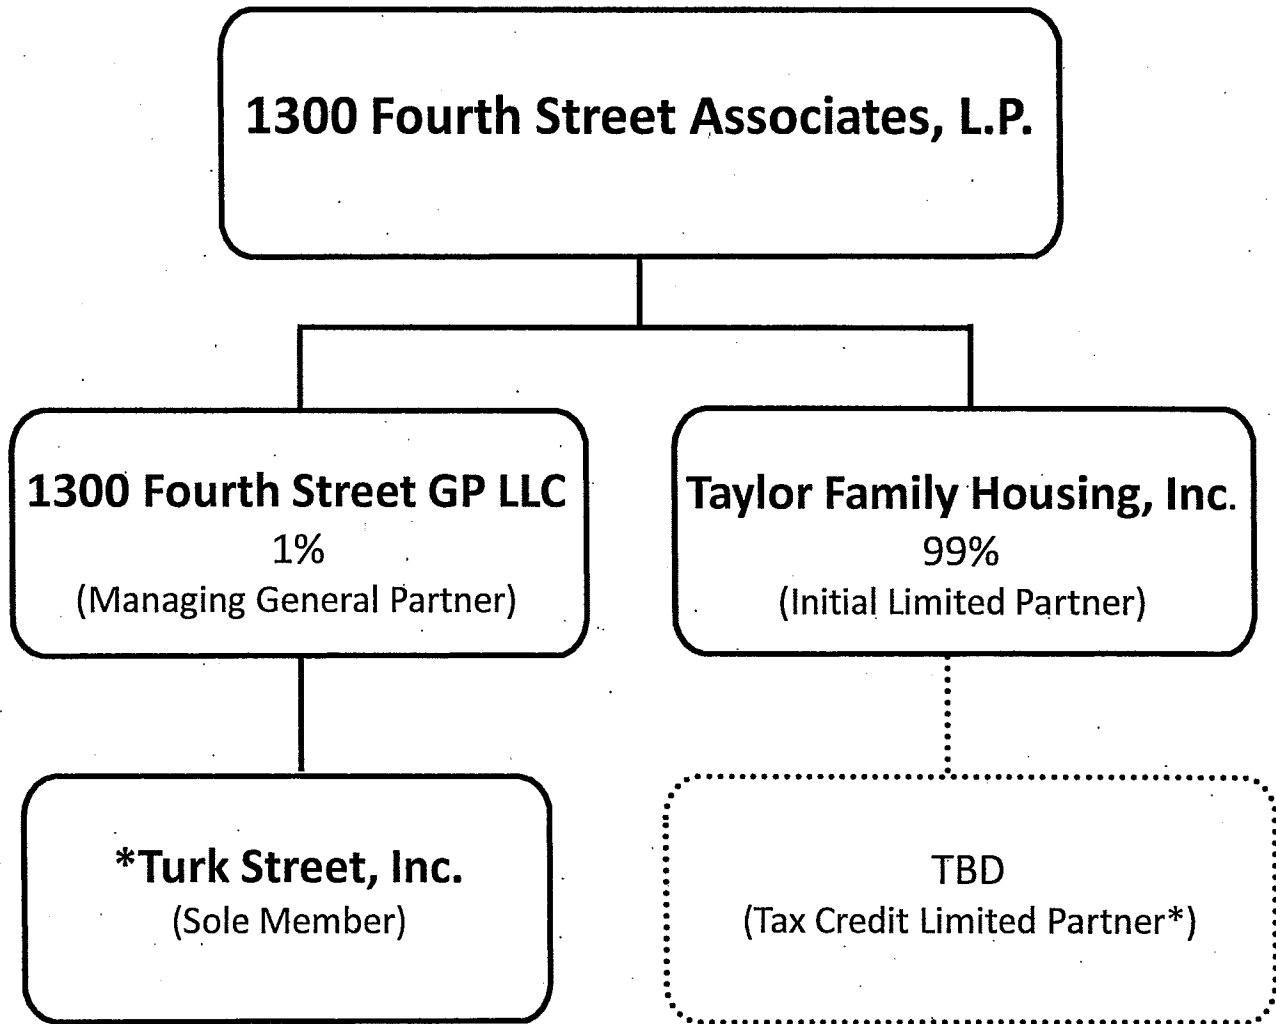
1300 Fourth Street Associates, L.P.

1300 Fourth Street GP LLC
1%
(Managing General Partner)

Taylor Family Housing, Inc.
99%
(Initial Limited Partner)

*Turk Street, Inc.
(Sole Member)

TBD
(Tax Credit Limited Partner*)